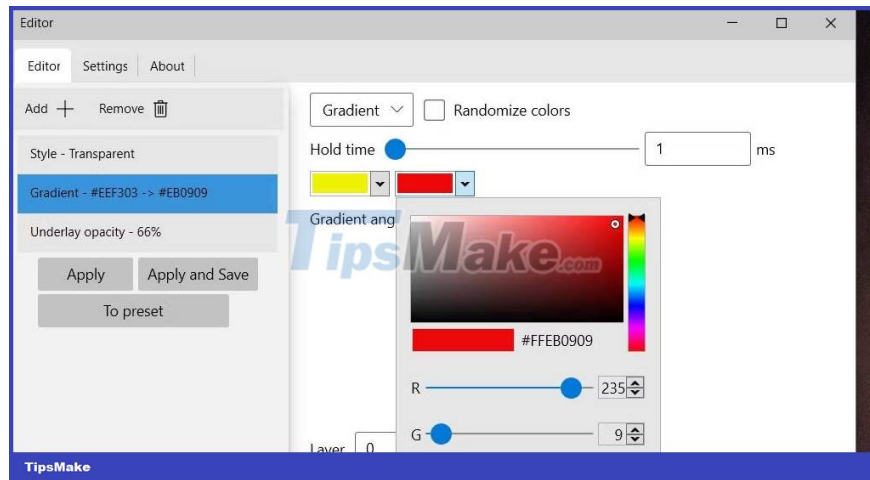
Editor

Editor Settings About

Add Remove

Style - Transparent

Gradient - #EEF303 -> #EB0909

Underlay opacity - 66%

Apply Apply and Save

To preset

Gradient

Randomize colors

Hold time 1 ms

Gradient ang

#FFEB0909

R 235

G 9

Layer 0

TipsMake.com

TipsMake